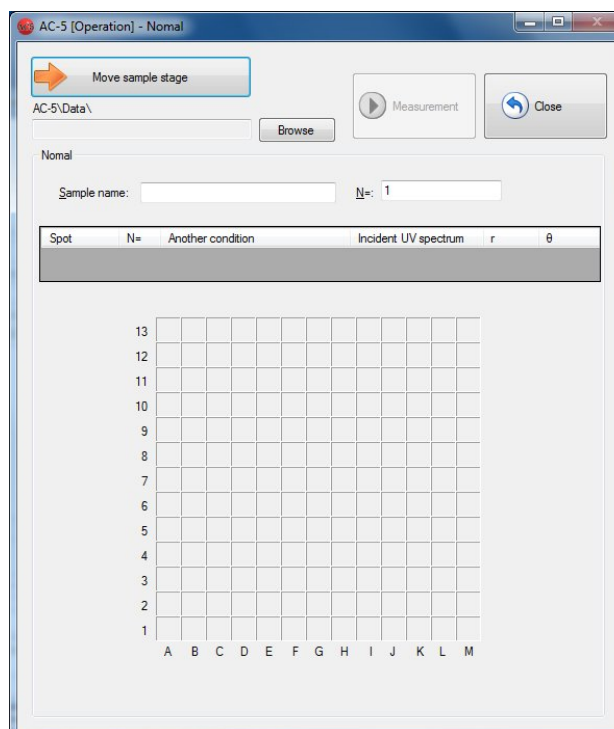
AC-5 [Operation] - Nomal

Move sample stage

AC-5\Data\

Browse

Measurement

Close

Nomal

Sample name:

N=: 1

| Spot | N= | Another condition | Incident UV spectrum | r | θ |
|---|---|---|---|---|---|

13
12
11
10
9
8
7
6
5
4
3
2
1

A B C D E F G H I J K L M